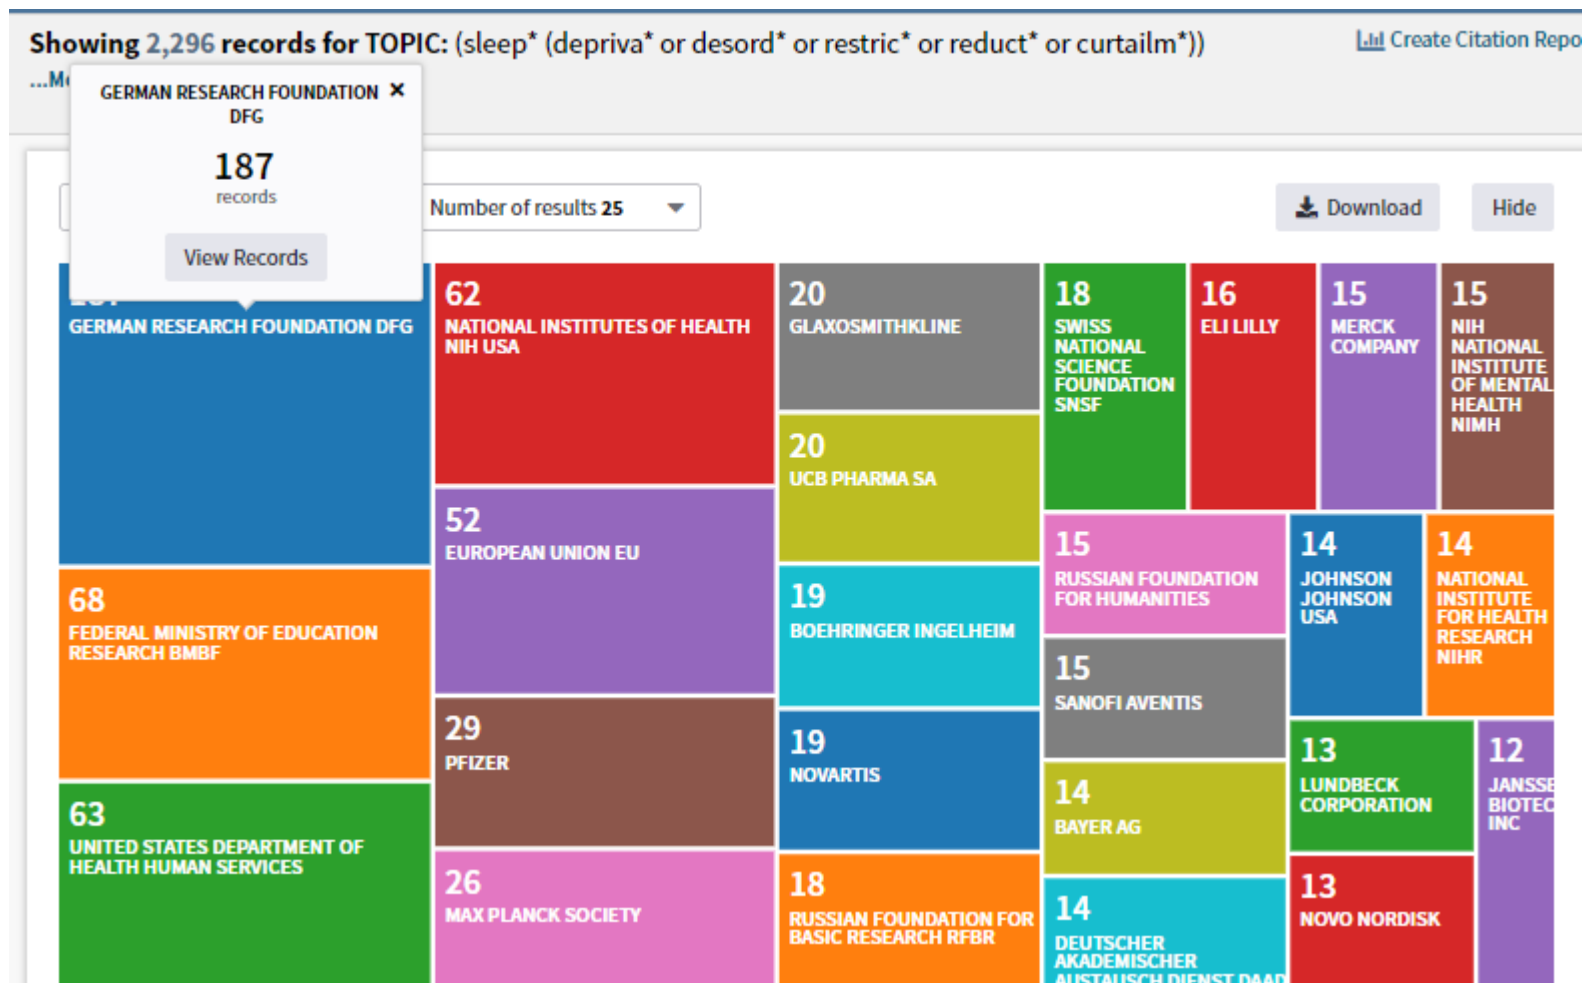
Showing 2,296 records for TOPIC: (sleep* (depriva* or desord* or restric* or reduct* or curtailm*))

...M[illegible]

Create Citation Repo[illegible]

GERMAN RESEARCH FOUNDATION DFG ×

187
records

View Records

Number of results 25

Download

Hide

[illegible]
GERMAN RESEARCH FOUNDATION DFG

68
FEDERAL MINISTRY OF EDUCATION RESEARCH BMBF

63
UNITED STATES DEPARTMENT OF HEALTH HUMAN SERVICES

62
NATIONAL INSTITUTES OF HEALTH NIH USA

52
EUROPEAN UNION EU

29
PFIZER

26
MAX PLANCK SOCIETY

20
GLAXOSMITHKLINE

20
UCB PHARMA SA

19
BOEHRINGER INGELHEIM

19
NOVARTIS

18
RUSSIAN FOUNDATION FOR BASIC RESEARCH RFBR

18
SWISS NATIONAL SCIENCE FOUNDATION SNSF

16
ELI LILLY

15
MERCK COMPANY

15
NIH NATIONAL INSTITUTE OF MENTAL HEALTH NIMH

15
RUSSIAN FOUNDATION FOR HUMANITIES

15
SANOFI AVENTIS

14
BAYER AG

14
DEUTSCHER AKADEMISCHER AUSTAUSCH DIENST DAAD

14
JOHNSON JOHNSON USA

14
NATIONAL INSTITUTE FOR HEALTH RESEARCH NIHR

13
LUNDBECK CORPORATION

13
NOVO NORDISK

12
JANSSE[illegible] BIOTEC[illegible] INC